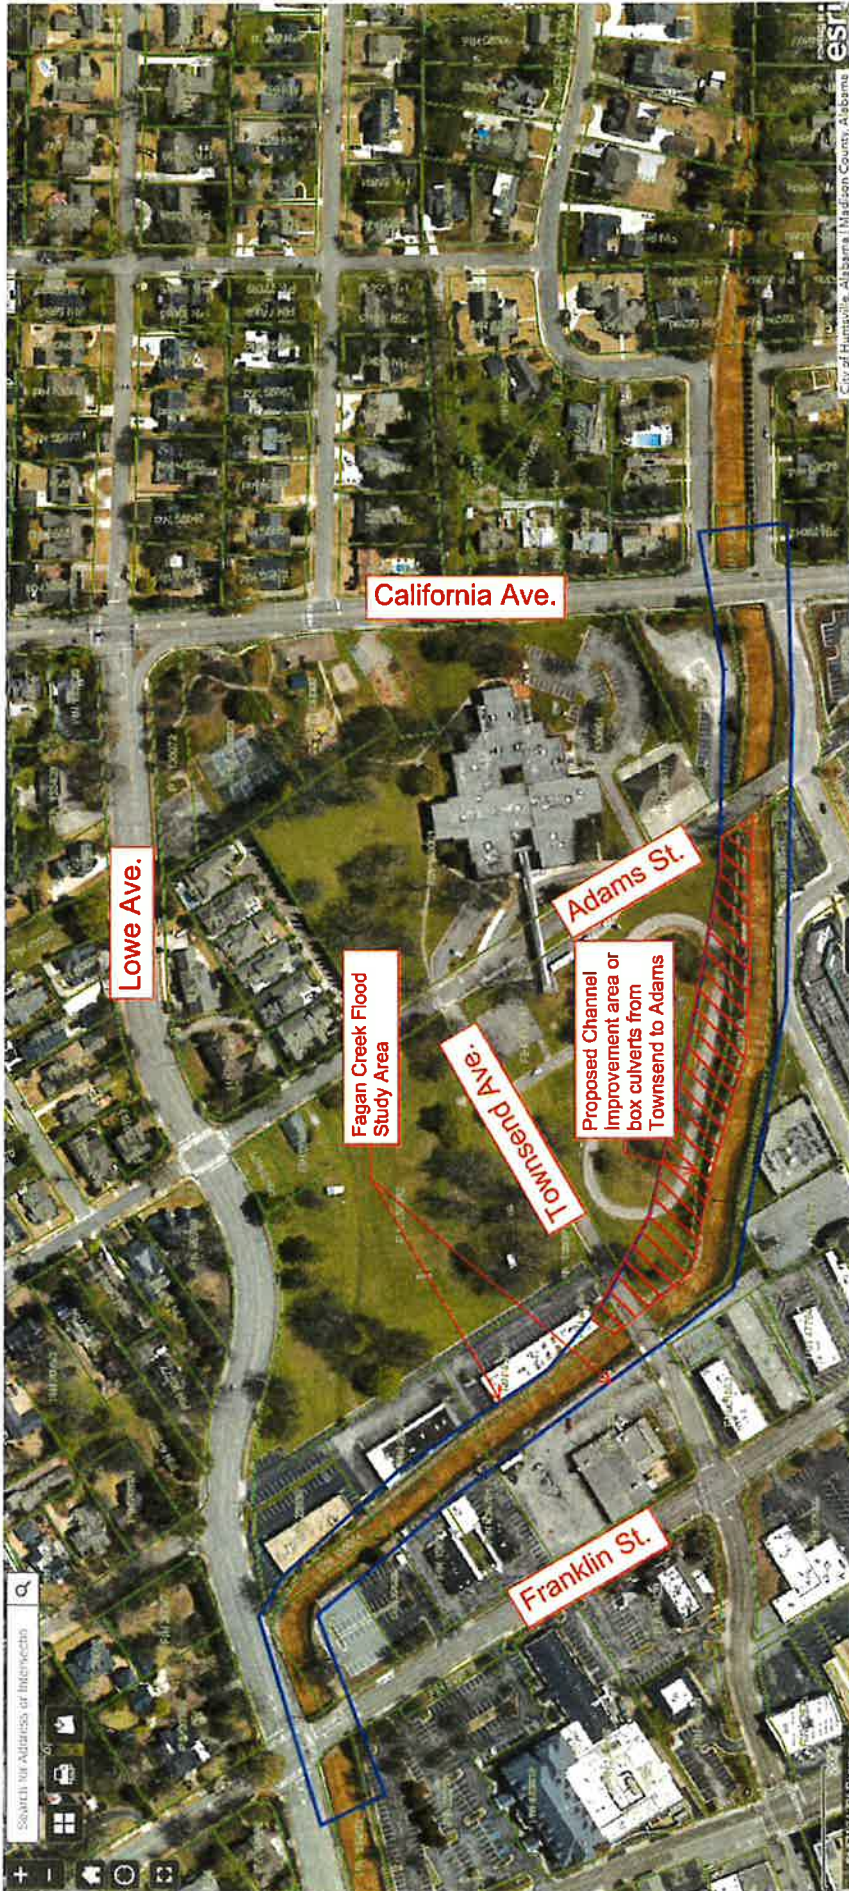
California Ave.

Lowe Ave.

Adams St.

Fagan Creek Flood Study Area

Townsend Ave.

Proposed Channel Improvement area or box culverts from Townsend to Adams

Franklin St.

Search for Address or Intersectio

esri

City of Huntsville, Alabama | Madison County, Alabama